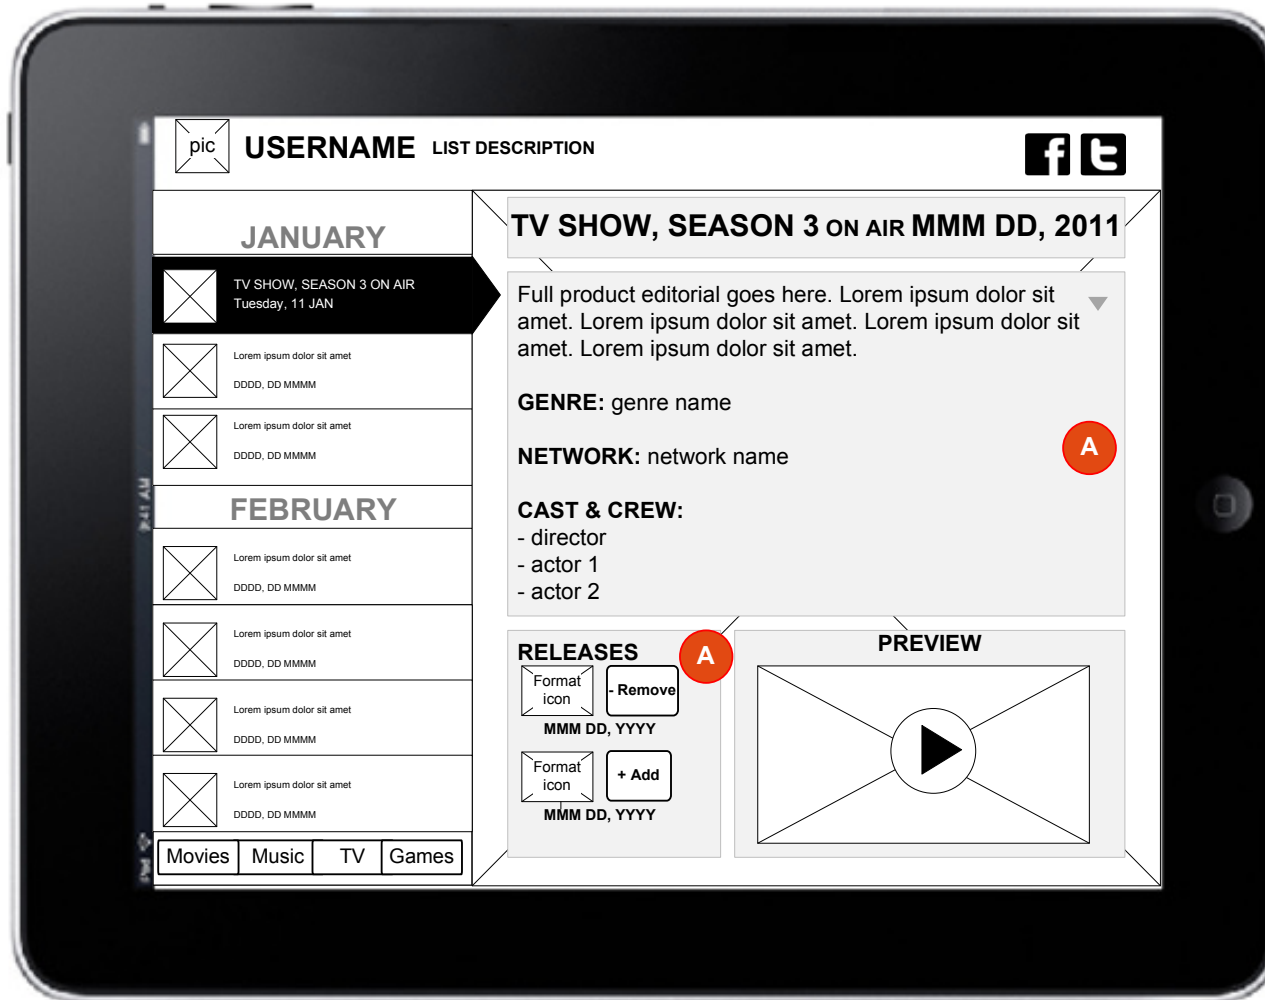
pic USERNAME LIST DESCRIPTION

JANUARY

TV SHOW, SEASON 3 ON AIR
Tuesday, 11 JAN

Lorem ipsum dolor sit amet
DDDD, DD MMMM

Lorem ipsum dolor sit amet
DDDD, DD MMMM

FEBRUARY

Lorem ipsum dolor sit amet
DDDD, DD MMMM

Lorem ipsum dolor sit amet
DDDD, DD MMMM

Lorem ipsum dolor sit amet
DDDD, DD MMMM

Lorem ipsum dolor sit amet
DDDD, DD MMMM

| Movies | Music | TV | Games |
|---|---|---|---|

TV SHOW, SEASON 3 ON AIR MMM DD, 2011

Full product editorial goes here. Lorem ipsum dolor sit amet. Lorem ipsum dolor sit amet. Lorem ipsum dolor sit amet. Lorem ipsum dolor sit amet.

GENRE: genre name

NETWORK: network name

A

CAST & CREW:
- director
- actor 1
- actor 2

RELEASES

A

Format icon
- Remove
MMM DD, YYYY

Format icon
+ Add
MMM DD, YYYY

PREVIEW